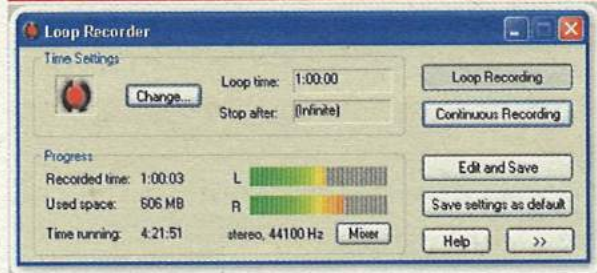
Loop Recorder

Time Settings

Change...

Loop time: 1:00:00

Stop after: (Infinite)

Loop Recording

Continuous Recording

Progress

Recorded time: 1:00:03

Used space: 606 MB

Time running: 4:21:51

L

R

stereo, 44100 Hz

Mixer

Edit and Save

Save settings as default

Help

>>